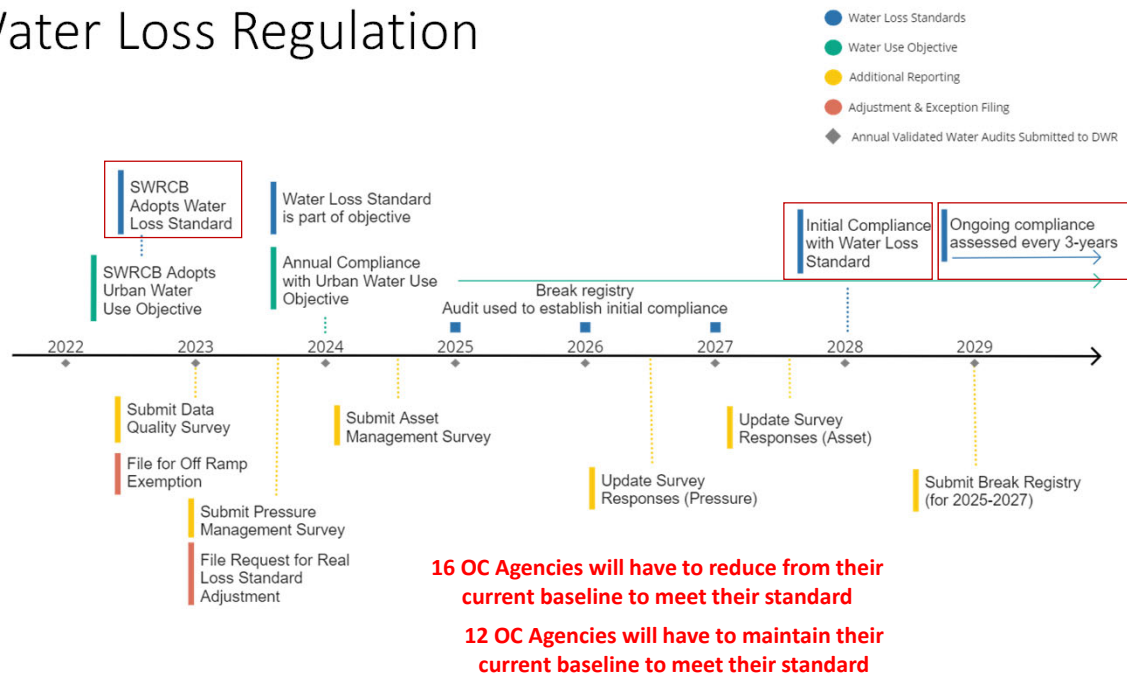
Water Loss Regulation

Water Loss Standards
Water Use Objective
Additional Reporting
Adjustment & Exception Filing
Annual Validated Water Audits Submitted to DWR

SWRCB Adopts Water Loss Standard

SWRCB Adopts Urban Water Use Objective

Water Loss Standard is part of objective

Annual Compliance with Urban Water Use Objective

Break registry

Audit used to establish initial compliance

Initial Compliance with Water Loss Standard

Ongoing compliance assessed every 3-years

2022 2023 2024 2025 2026 2027 2028 2029

Submit Data Quality Survey

File for Off Ramp Exemption

Submit Pressure Management Survey

File Request for Real Loss Standard Adjustment

Submit Asset Management Survey

Update Survey Responses (Pressure)

Update Survey Responses (Asset)

Submit Break Registry (for 2025-2027)

16 OC Agencies will have to reduce from their current baseline to meet their standard

12 OC Agencies will have to maintain their current baseline to meet their standard